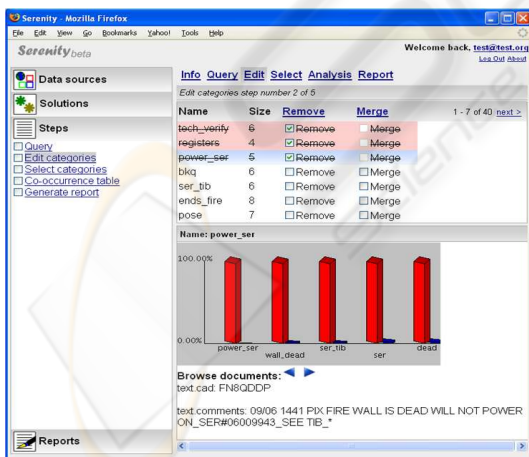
Serenity - Mozilla Firefox

File Edit View Go Bookmarks Yahoo! Tools Help

Serenity beta

Welcome back, test@test.org
Log Out About

Data sources

Solutions

Steps

Query
Edit categories
Select categories
Co-occurrence table
Generate report

Reports

Info Query Edit Select Analysis Report

Edit categories step number 2 of 5

| Name | Size | Remove | Merge | 1 - 7 of 40 next > |
|---|---|---|---|---|
| tech_verify | 6 | Remove | Merge | |
| registers | 4 | Remove | Merge | |
| power_ser | 5 | Remove | Merge | |
| bkq | 6 | Remove | Merge | |
| ser_tib | 6 | Remove | Merge | |
| ends_fire | 8 | Remove | Merge | |
| pose | 7 | Remove | Merge | |

Name: power_ser

100.00%

0.00%

power_ser
wall_dead
ser_tib
ser
dead

Browse documents:
text.cad: FN8QDDP

text.comments: 09/06 1441 PIX FIRE WALL IS DEAD WILL NOT POWER ON_SER#06009943_SEE TIB_*